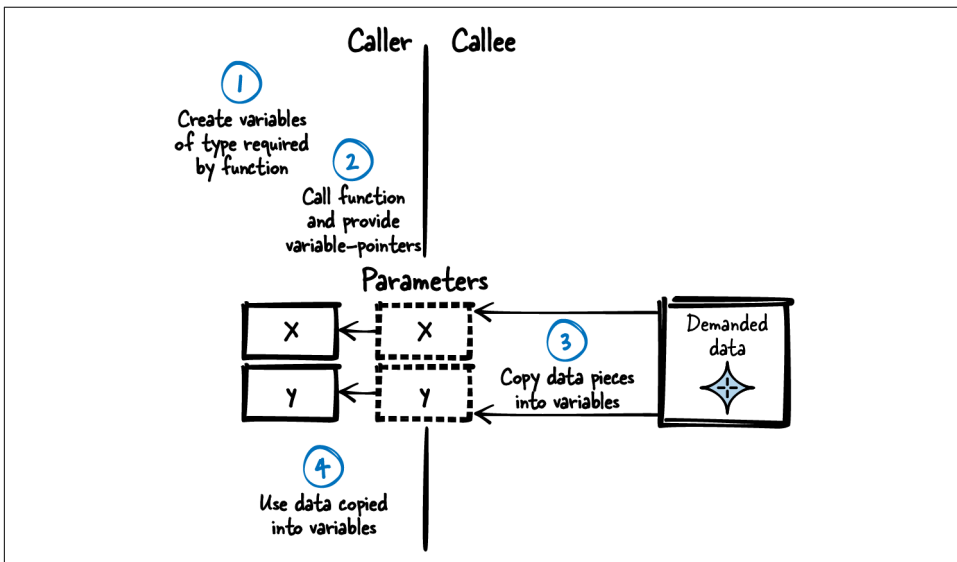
Caller Callee

1
Create variables of type required by function

2
Call function and provide variable-pointers

Parameters

X X

Y Y

3
Copy data pieces into variables

Demanded data

4
Use data copied into variables